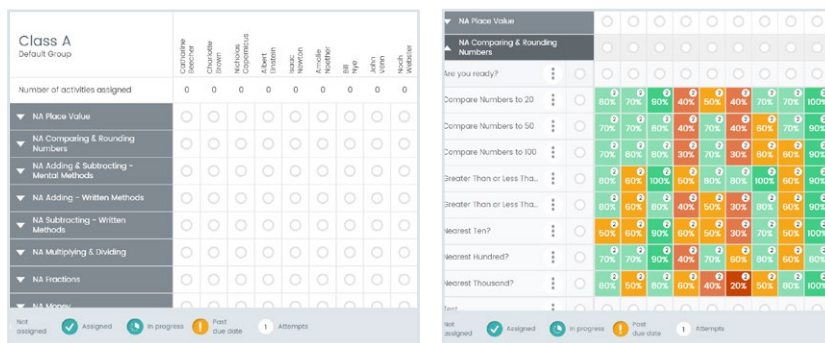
Class A
Default Group

| | Catherine Beecher | Charlotte Brown | Nicholas Copernicus | Albert Einstein | Isaac Newton | Amalie Noether | Bill Nye | John Venn | Noah Webster |
|---|---|---|---|---|---|---|---|---|---|
| Number of activities assigned | 0 | 0 | 0 | 0 | 0 | 0 | 0 | 0 | 0 |
| NA Place Value | | | | | | | | | |
| NA Comparing & Rounding Numbers | | | | | | | | | |
| NA Adding & Subtracting - Mental Methods | | | | | | | | | |
| NA Adding - Written Methods | | | | | | | | | |
| NA Subtracting - Written Methods | | | | | | | | | |
| NA Multiplying & Dividing | | | | | | | | | |
| NA Fractions | | | | | | | | | |
| NA Money | | | | | | | | | |

Not assigned  Assigned  In progress  Past due date  1 Attempts

NA Place Value
NA Comparing & Rounding Numbers

| | | | | | | | | | | |
|---|---|---|---|---|---|---|---|---|---|---|
| Are you ready? | | | | | | | | | | |
| Compare Numbers to 20 | 2 80% | 2 70% | 2 90% | 2 40% | 2 50% | 2 40% | 2 70% | 2 70% | 2 100% |
| Compare Numbers to 50 | 2 70% | 2 70% | 2 80% | 2 40% | 2 70% | 2 40% | 2 80% | 2 70% | 2 80% |
| Compare Numbers to 100 | 2 70% | 2 80% | 2 80% | 2 30% | 2 70% | 2 30% | 2 80% | 2 60% | 2 90% |
| Greater Than or Less Tha... | 2 80% | 2 60% | 2 100% | 2 50% | 2 80% | 2 80% | 2 100% | 2 60% | 2 90% |
| Greater Than or Less Tha... | 2 70% | 2 80% | 2 70% | 2 40% | 2 50% | 2 30% | 2 80% | 2 80% | 2 80% |
| Nearest Ten? | 2 50% | 2 60% | 2 90% | 2 60% | 2 50% | 2 30% | 2 70% | 2 50% | 2 100% |
| Nearest Hundred? | 2 70% | 2 70% | 2 90% | 2 40% | 2 70% | 2 60% | 2 80% | 2 60% | 2 80% |
| Nearest Thousand? | 2 80% | 2 50% | 2 80% | 2 60% | 2 40% | 2 20% | 2 50% | 2 80% | 2 100% |
| Test | | | | | | | | | |

Not assigned  Assigned  In progress  Past due date  1 Attempts